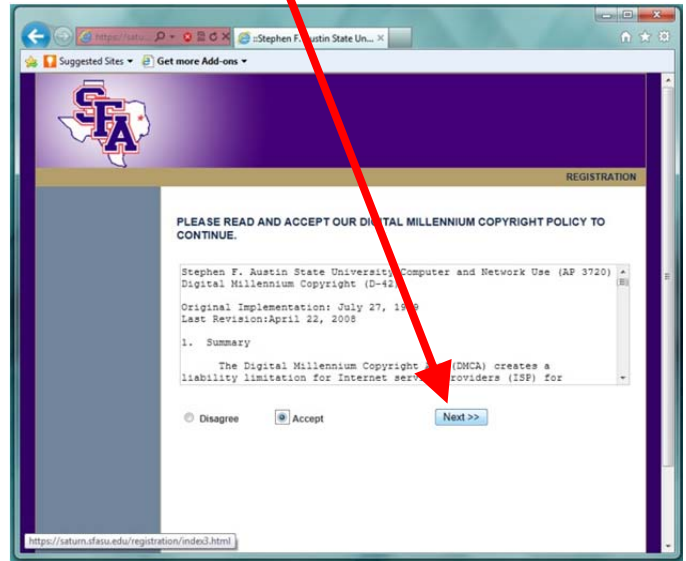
https://satu... ::Stephen F. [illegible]ustin State Un...

Suggested Sites ▾ Get more Add-ons ▾

SFA

REGISTRATION

PLEASE READ AND ACCEPT OUR DI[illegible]TAL MILLENNIUM COPYRIGHT POLICY TO CONTINUE.

Stephen F. Austin State University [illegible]omputer and Network Use (AP 3720)
Digital Millennium Copyright (D-42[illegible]

Original Implementation: July 27, 19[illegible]9
Last Revision:April 22, 2008

1. Summary

The Digital Millennium Copyright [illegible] (DMCA) creates a liability limitation for Internet serv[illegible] providers (ISP) for

Disagree Accept Next >>

https://saturn.sfasu.edu/registration/index3.html